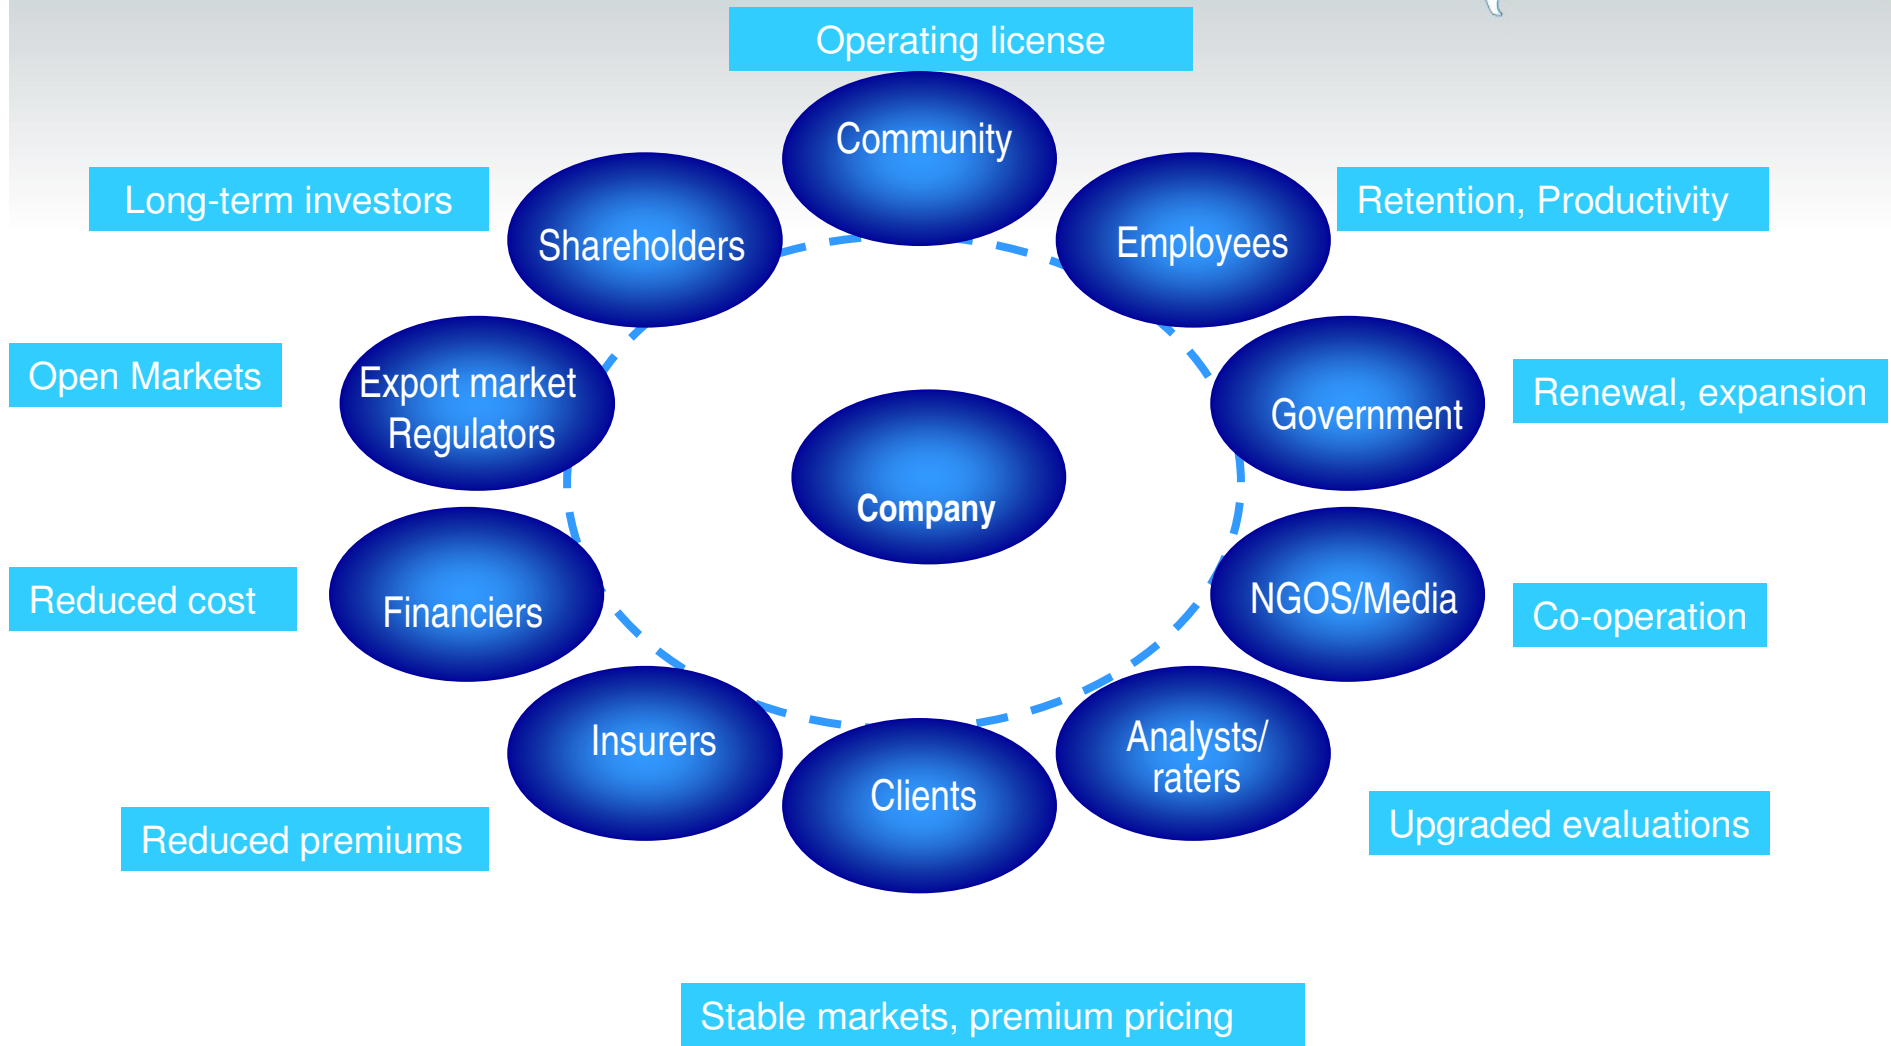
Operating license

Community

Long-term investors

Shareholders

Employees

Retention, Productivity

Open Markets

Export market Regulators

Government

Renewal, expansion

Company

Reduced cost

Financiers

NGOS/Media

Co-operation

Insurers

Clients

Analysts/ raters

Reduced premiums

Upgraded evaluations

Stable markets, premium pricing